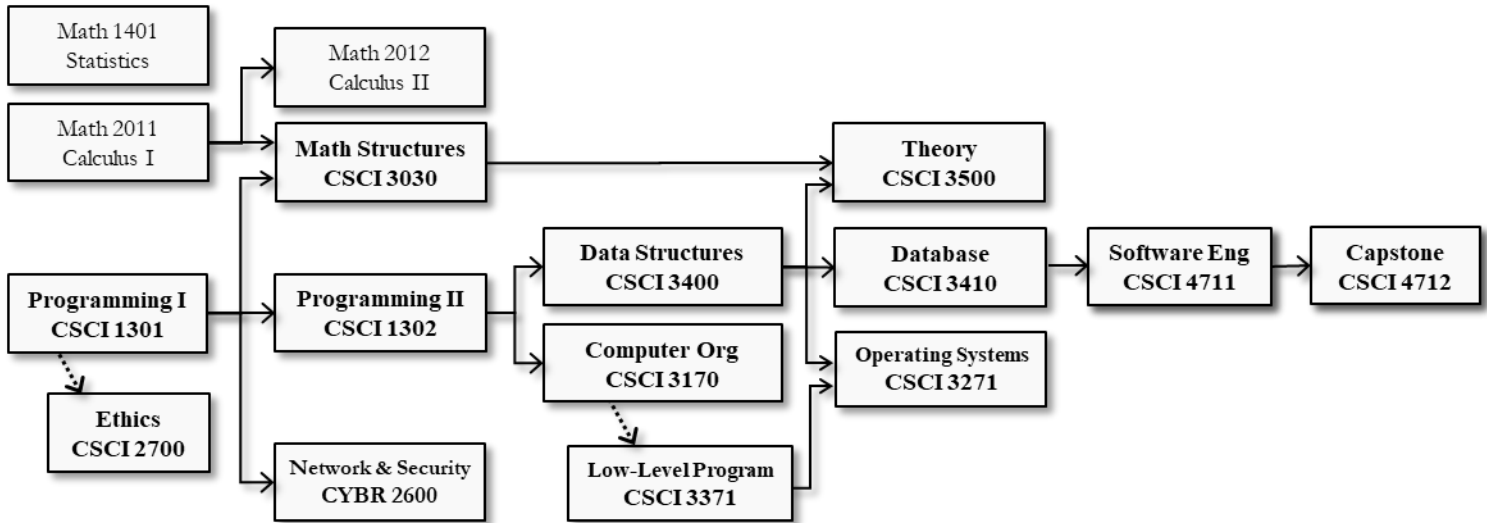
Math 1401
Statistics

Math 2011
Calculus I

Programming I
CSCI 1301

Ethics
CSCI 2700

Math 2012
Calculus II

Math Structures
CSCI 3030

Programming II
CSCI 1302

Network & Security
CYBR 2600

Data Structures
CSCI 3400

Computer Org
CSCI 3170

Low-Level Program
CSCI 3371

Theory
CSCI 3500

Database
CSCI 3410

Operating Systems
CSCI 3271

Software Eng
CSCI 4711

Capstone
CSCI 4712